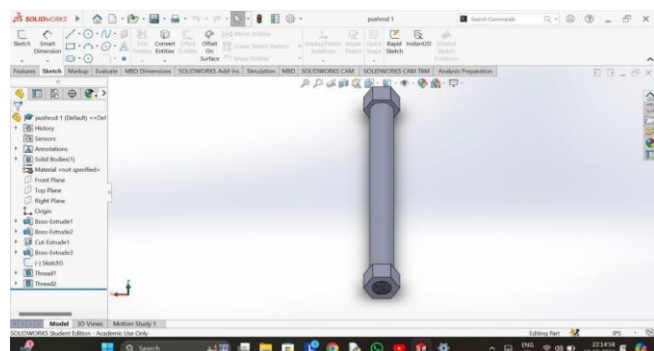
SOLIDWORKS

pushrod 1

Search Commands

Sketch Smart Dimension

Trim Entities Convert Entities Offset Entities Offset On Surface

Mirror Entities

Linear Sketch Pattern

Move Entities

Display/Delete Relations Repair Sketch Quick Snaps Rapid Sketch Instant2D Shaded Sketch Contours

Features Sketch Markup Evaluate MBD Dimensions SOLIDWORKS Add-Ins Simulation MBD SOLIDWORKS CAM SOLIDWORKS CAM TBM Analysis Preparation

pushrod 1 (Default) <<Def

History

Sensors

Annotations

Solid Bodies(1)

Material <not specified>

Front Plane

Top Plane

Right Plane

Origin

Boss-Extrude1

Boss-Extrude2

Cut-Extrude1

Boss-Extrude3

(-) Sketch5

Thread1

Thread2

Model 3D Views Motion Study 1

SOLIDWORKS Student Edition - Academic Use Only

Editing Part

IPS

Search

ENG

22:14:58